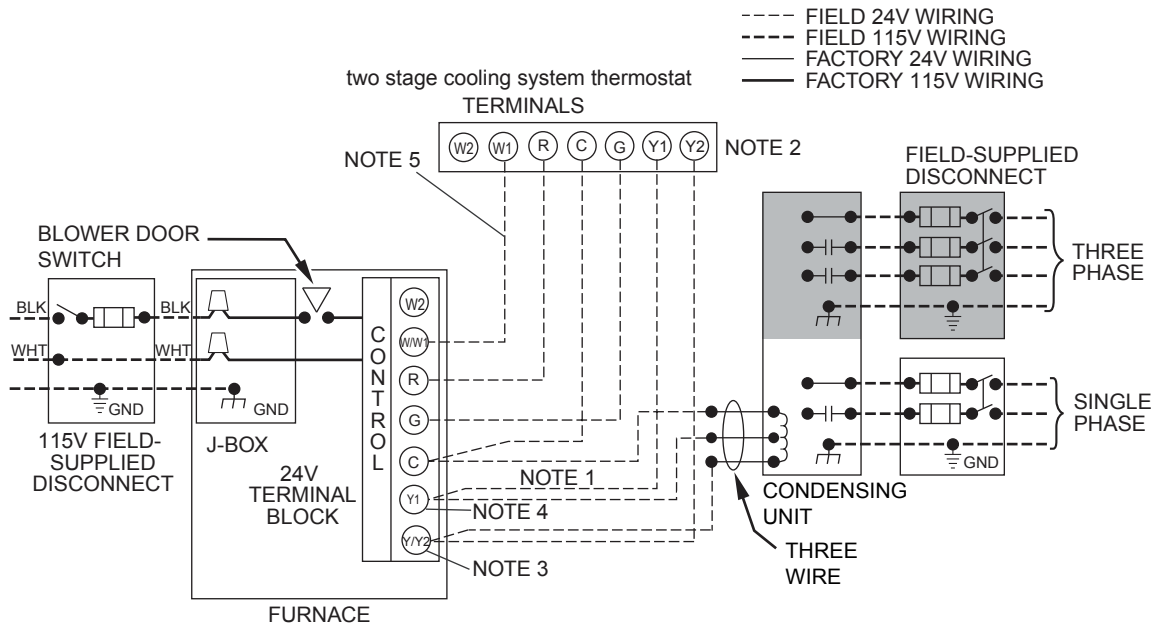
FIELD 24V WIRING
FIELD 115V WIRING
FACTORY 24V WIRING
FACTORY 115V WIRING

two stage cooling system thermostat
TERMINALS

W2 W1 R C G Y1 Y2

NOTE 2

NOTE 5

FIELD-SUPPLIED DISCONNECT

BLOWER DOOR SWITCH

THREE PHASE

BLK BLK

WHT WHT

GND GND

W2
W/W1
R
G
C
Y1
Y/Y2

CONTROL

SINGLE PHASE

GND

115V FIELD-SUPPLIED DISCONNECT

J-BOX

24V TERMINAL BLOCK

NOTE 1

NOTE 4

NOTE 3

CONDENSING UNIT

THREE WIRE

FURNACE